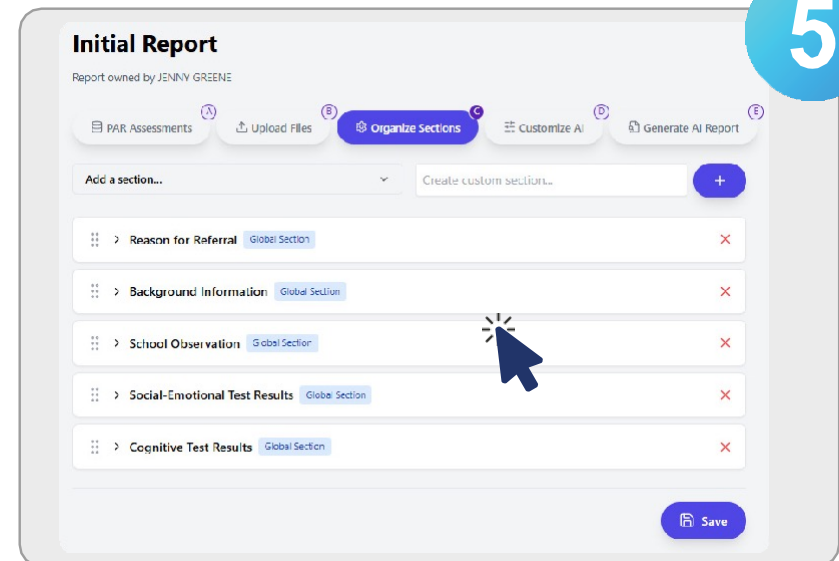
5

Initial Report

Report owned by JENNY GREENE

A PAR Assessments
B Upload Files
C Organize Sections
D Customize AI
E Generate AI Report

Add a section...

Create custom section...

+

Reason for Referral Global Section ✕

Background Information Global Section ✕

School Observation Global Section ✕

Social-Emotional Test Results Global Section ✕

Cognitive Test Results Global Section ✕

Save